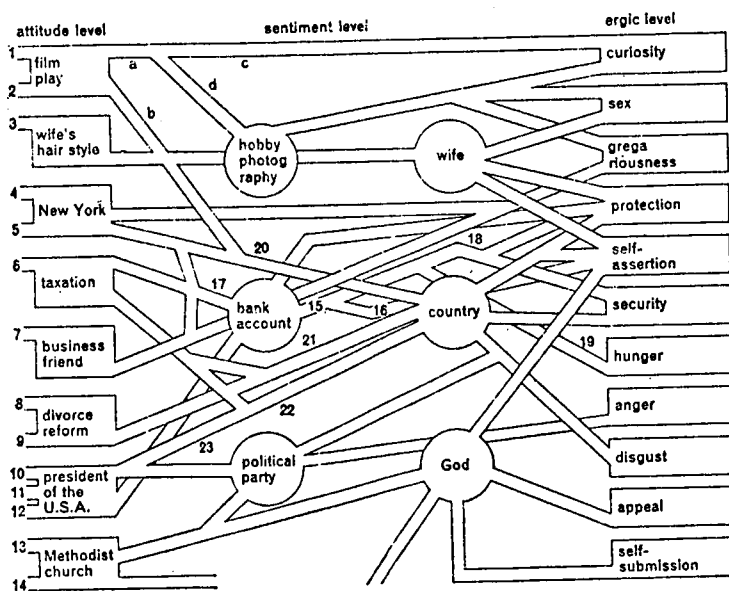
attitude level

sentiment level

ergic level

1 film play

2

3 wife's hair style

4 New York

5

6 taxation

7 business friend

8 divorce reform

9

10 president

11 of the

12 U.S.A.

13 Methodist church

14

a

b

c

d

hobby photog raphy

wife

bank account

country

political party

God

15

16

17

18

19

20

21

22

23

curiosity

sex

grega riousness

protection

self-assertion

security

hunger

anger

disgust

appeal

self-submission